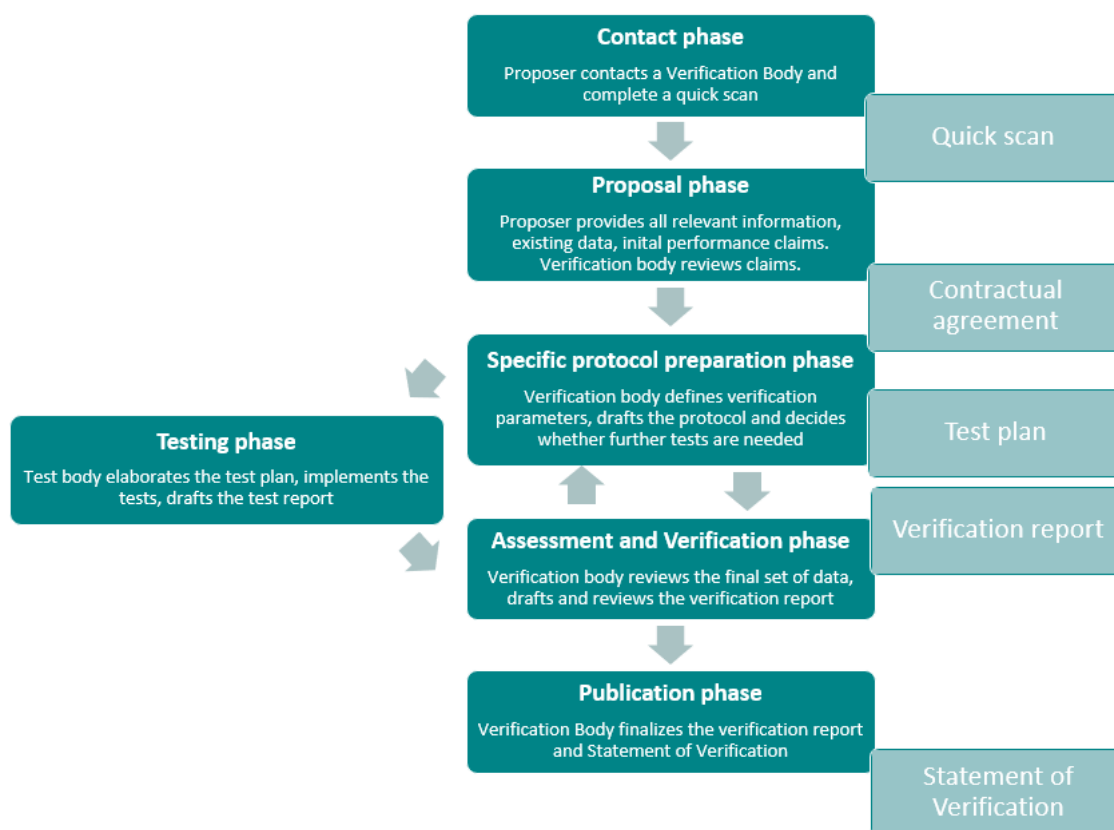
Contact phase

Proposer contacts a Verification Body and complete a quick scan

Quick scan

Proposal phase

Proposer provides all relevant information, existing data, inital performance claims. Verification body reviews claims.

Contractual agreement

Specific protocol preparation phase

Verification body defines verification parameters, drafts the protocol and decides whether further tests are needed

Test plan

Testing phase

Test body elaborates the test plan, implements the tests, drafts the test report

Assessment and Verification phase

Verification body reviews the final set of data, drafts and reviews the verification report

Verification report

Publication phase

Verification Body finalizes the verification report and Statement of Verification

Statement of Verification